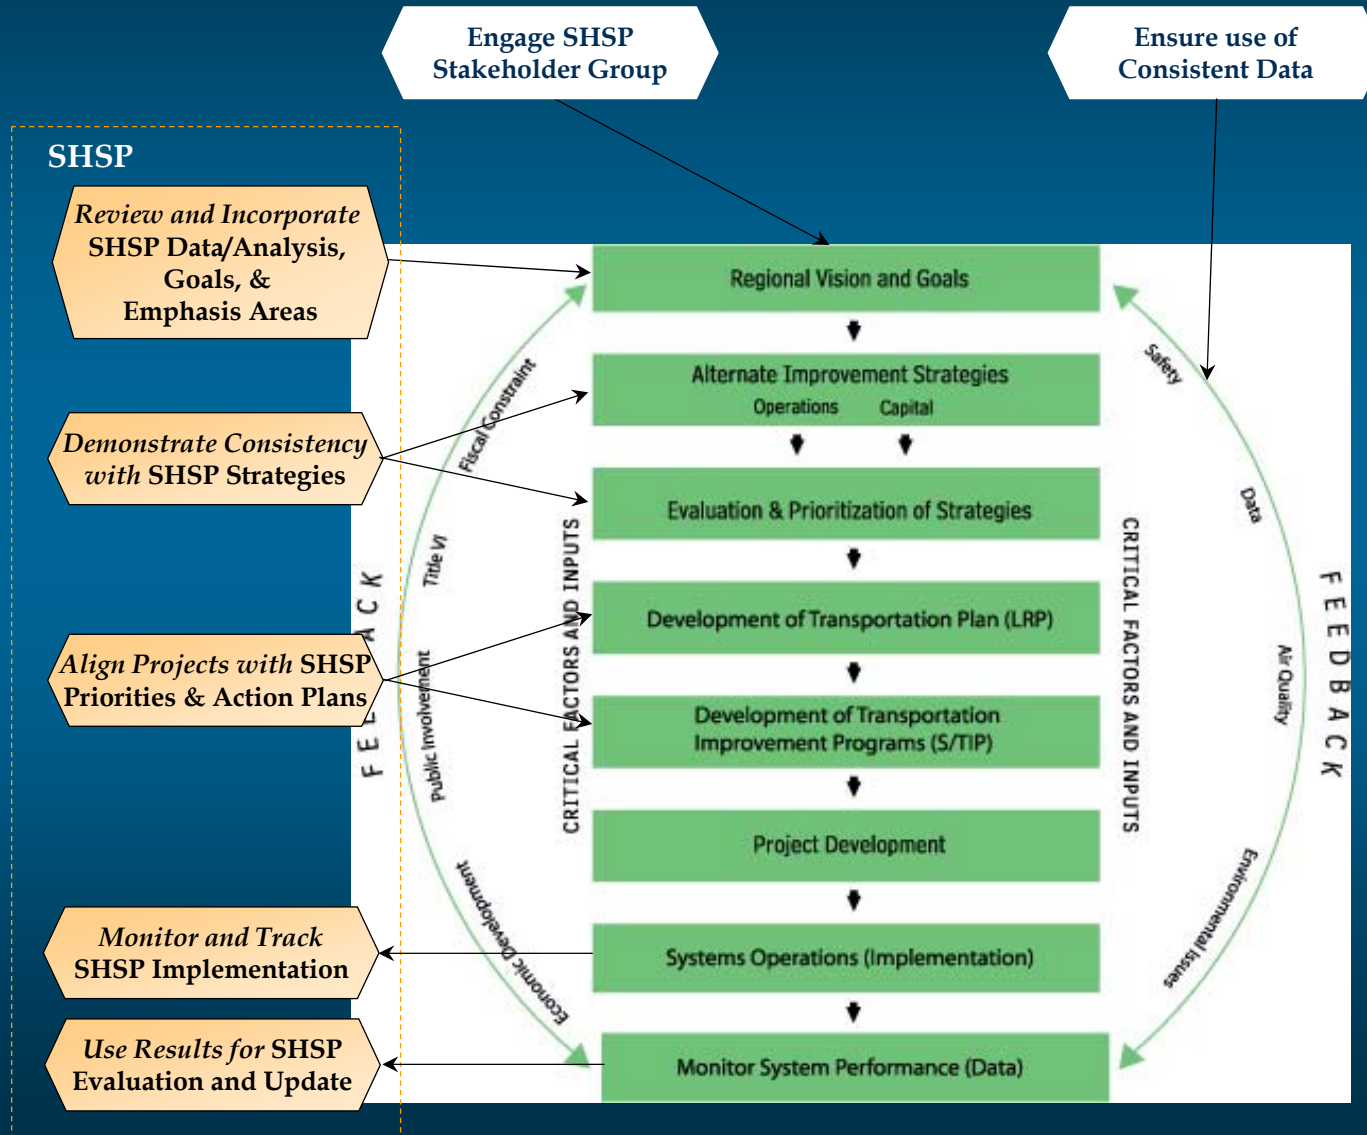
Engage SHSP Stakeholder Group

Ensure use of Consistent Data

SHSP

Review and Incorporate SHSP Data/Analysis, Goals, & Emphasis Areas

Demonstrate Consistency with SHSP Strategies

Align Projects with SHSP Priorities & Action Plans

Monitor and Track SHSP Implementation

Use Results for SHSP Evaluation and Update

Regional Vision and Goals

Alternate Improvement Strategies
Operations Capital

Evaluation & Prioritization of Strategies

Development of Transportation Plan (LRP)

Development of Transportation Improvement Programs (S/TIP)

Project Development

Systems Operations (Implementation)

Monitor System Performance (Data)

CRITICAL FACTORS AND INPUTS

CRITICAL FACTORS AND INPUTS

FEEDBACK

FEEDBACK

Fiscal Constraint

Title VI

Public Involvement

Economic Development

Safety

Data

Air Quality

Environmental Issues